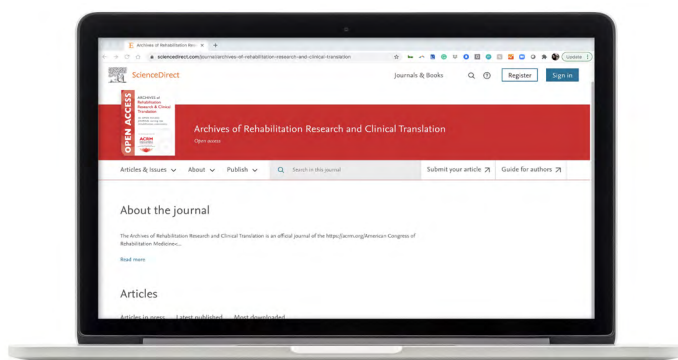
Archives of Rehabilitation Rese ×
sciencedirect.com/journal/archives-of-rehabilitation-research-and-clinical-translation
ScienceDirect
Journals & Books
Register
Sign in
OPEN ACCESS
Archives of Rehabilitation Research & Clinical Translation
ACRM
Archives of Rehabilitation Research and Clinical Translation
Open access
Articles & issues
About
Publish
Search in this journal
Submit your article ↗
Guide for authors ↗

About the journal

The Archives of Rehabilitation Research and Clinical Translation is an official journal of the https://acrm.org/American Congress of Rehabilitation Medicine...

Read more

Articles

Articles in press
Latest published
Most downloaded